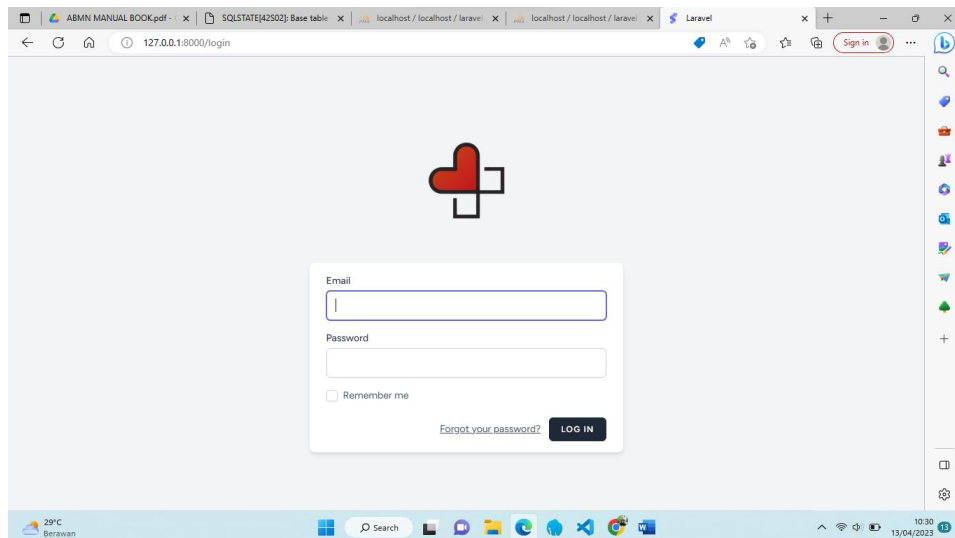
ABMN MANUAL BOOK.pdf -
SQLSTATE[42S02]: Base table
localhost / localhost / laravel
localhost / localhost / laravel
Laravel

127.0.0.1:8000/login

Sign in

Email

Password

Remember me

Forgot your password?
LOG IN

29°C
Berawan

Search

10:30
13/04/2023